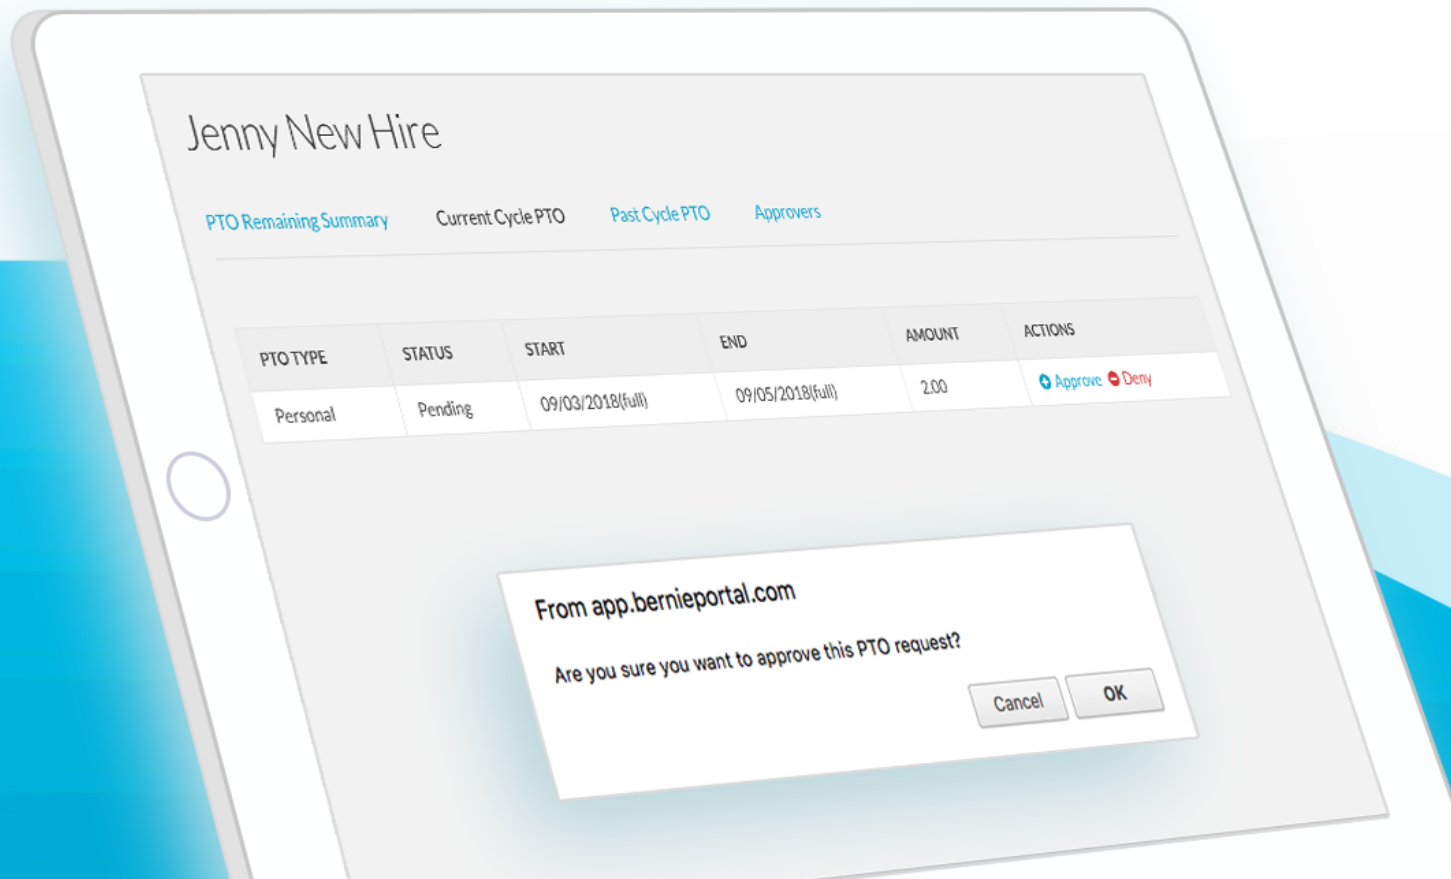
Jenny New Hire

PTO Remaining Summary Current Cycle PTO Past Cycle PTO Approvers

| PTO TYPE | STATUS | START | END | AMOUNT | ACTIONS |
|---|---|---|---|---|---|
| Personal | Pending | 09/03/2018(full) | 09/05/2018(full) | 2.00 | Approve Deny |

From app.bernieportal.com

Are you sure you want to approve this PTO request?

Cancel OK